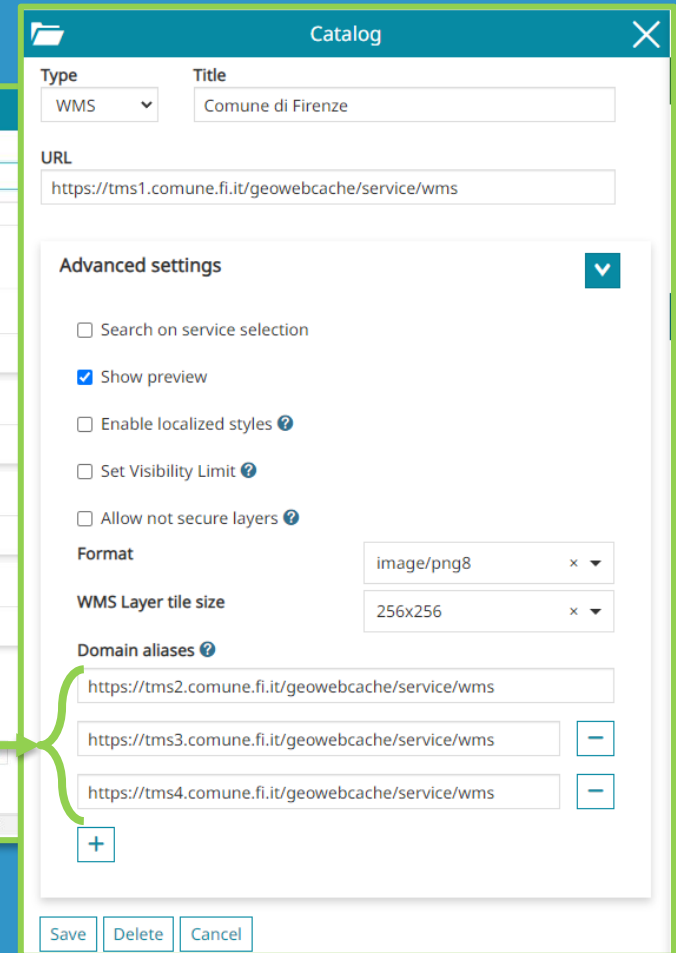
Catalog

Type
WMS

Title
Comune di Firenze

URL
https://tms1.comune.fi.it/geowebcache/service/wms

Advanced settings

Search on service selection

Show preview

Enable localized styles

Set Visibility Limit

Allow not secure layers

Format
image/png8

WMS Layer tile size
256x256

Domain aliases
https://tms2.comune.fi.it/geowebcache/service/wms
https://tms3.comune.fi.it/geowebcache/service/wms
https://tms4.comune.fi.it/geowebcache/service/wms

Save Delete Cancel